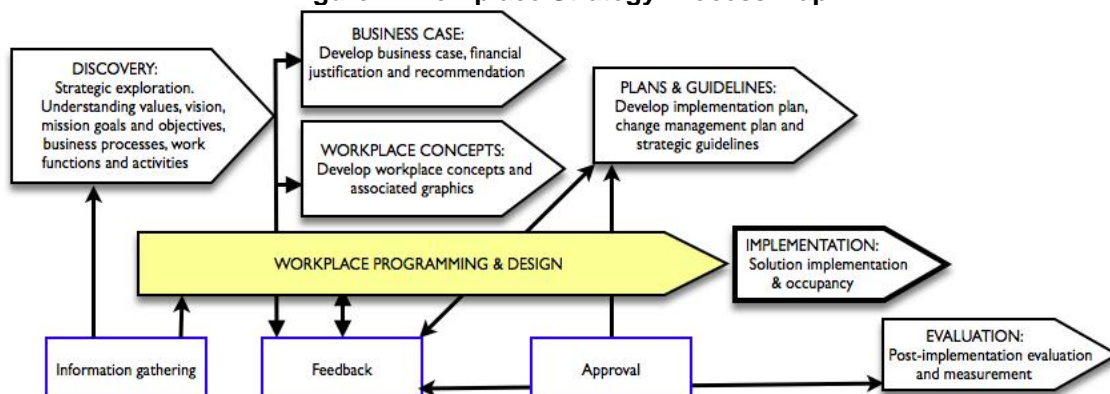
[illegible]

DISCOVERY:
Strategic exploration. Understanding values, vision, mission goals and objectives, business processes, work functions and activities

BUSINESS CASE:
Develop business case, financial justification and recommendation

WORKPLACE CONCEPTS:
Develop workplace concepts and associated graphics

PLANS & GUIDELINES:
Develop implementation plan, change management plan and strategic guidelines

WORKPLACE PROGRAMMING & DESIGN

IMPLEMENTATION:
Solution implementation & occupancy

Information gathering

Feedback

Approval

EVALUATION:
Post-implementation evaluation and measurement